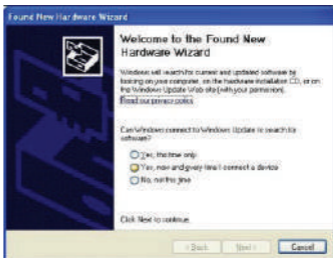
Found New Hardware Wizard

Welcome to the Found New Hardware Wizard

Windows will search for current and updated software by looking on your computer, on the hardware installation CD, or on the Windows Update Web site (with your permission).
Read our privacy policy

Can Windows connect to Windows Update to search for software?

Yes, this time only
Yes, now and every time I connect a device
No, not this time

Click Next to continue.

< Back Next > Cancel